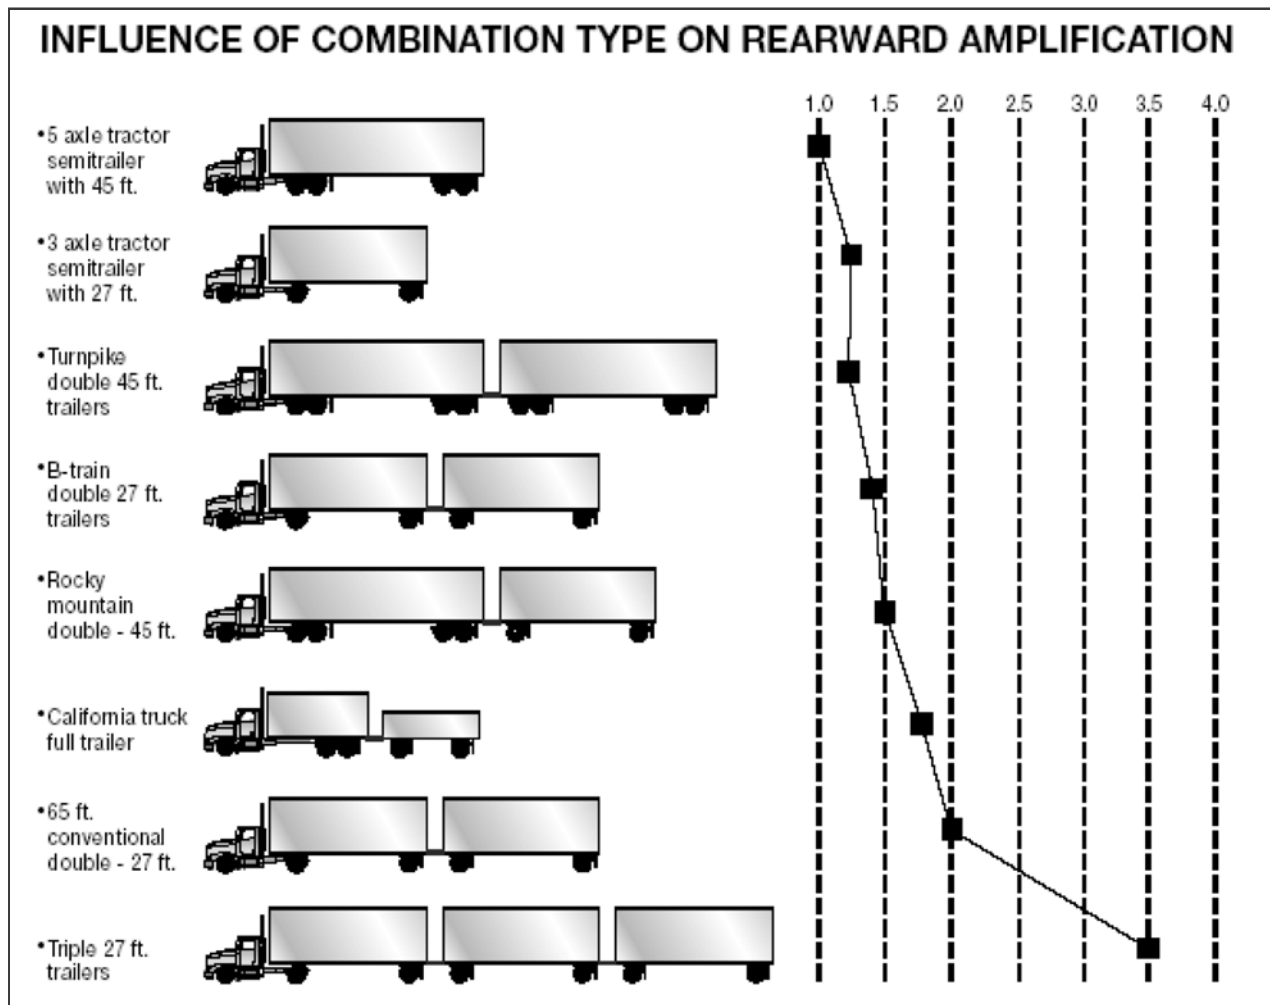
INFLUENCE OF COMBINATION TYPE ON REARWARD AMPLIFICATION

1.0 1.5 2.0 2.5 3.0 3.5 4.0

•5 axle tractor semitrailer with 45 ft.

•3 axle tractor semitrailer with 27 ft.

•Turnpike double 45 ft. trailers

•B-train double 27 ft. trailers

•Rocky mountain double - 45 ft.

•California truck full trailer

•65 ft. conventional double - 27 ft.

•Triple 27 ft. trailers